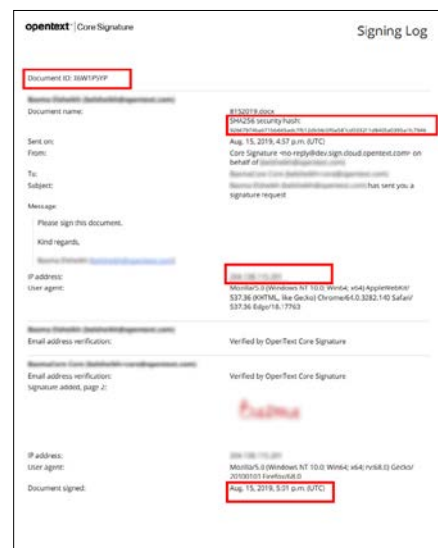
opentext | Core Signature

Signing Log

Document ID: 36W1P5YP

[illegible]

Document name: 8152019.docx

SHA256 security hash: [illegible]

Sent on: Aug. 15, 2019, 4:57 p.m. (UTC)

From: Core Signature <no-reply@dev.sign.cloud.opentext.com> on behalf of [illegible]

To: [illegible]

Subject: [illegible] has sent you a signature request

Message:

Please sign this document.

Kind regards,

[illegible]

IP address: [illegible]

User agent: Mozilla/5.0 (Windows NT 10.0; Win64; x64) AppleWebKit/537.36 (KHTML, like Gecko) Chrome/64.0.3282.140 Safari/537.36 Edge/18.17763

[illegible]

Email address verification: Verified by OpenText Core Signature

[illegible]

Email address verification: Verified by OpenText Core Signature

Signature added, page 2:

Basma

IP address: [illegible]

User agent: Mozilla/5.0 (Windows NT 10.0; Win64; x64; rv:68.0) Gecko/20100101 Firefox/68.0

Document signed: Aug. 15, 2019, 5:01 p.m. (UTC)